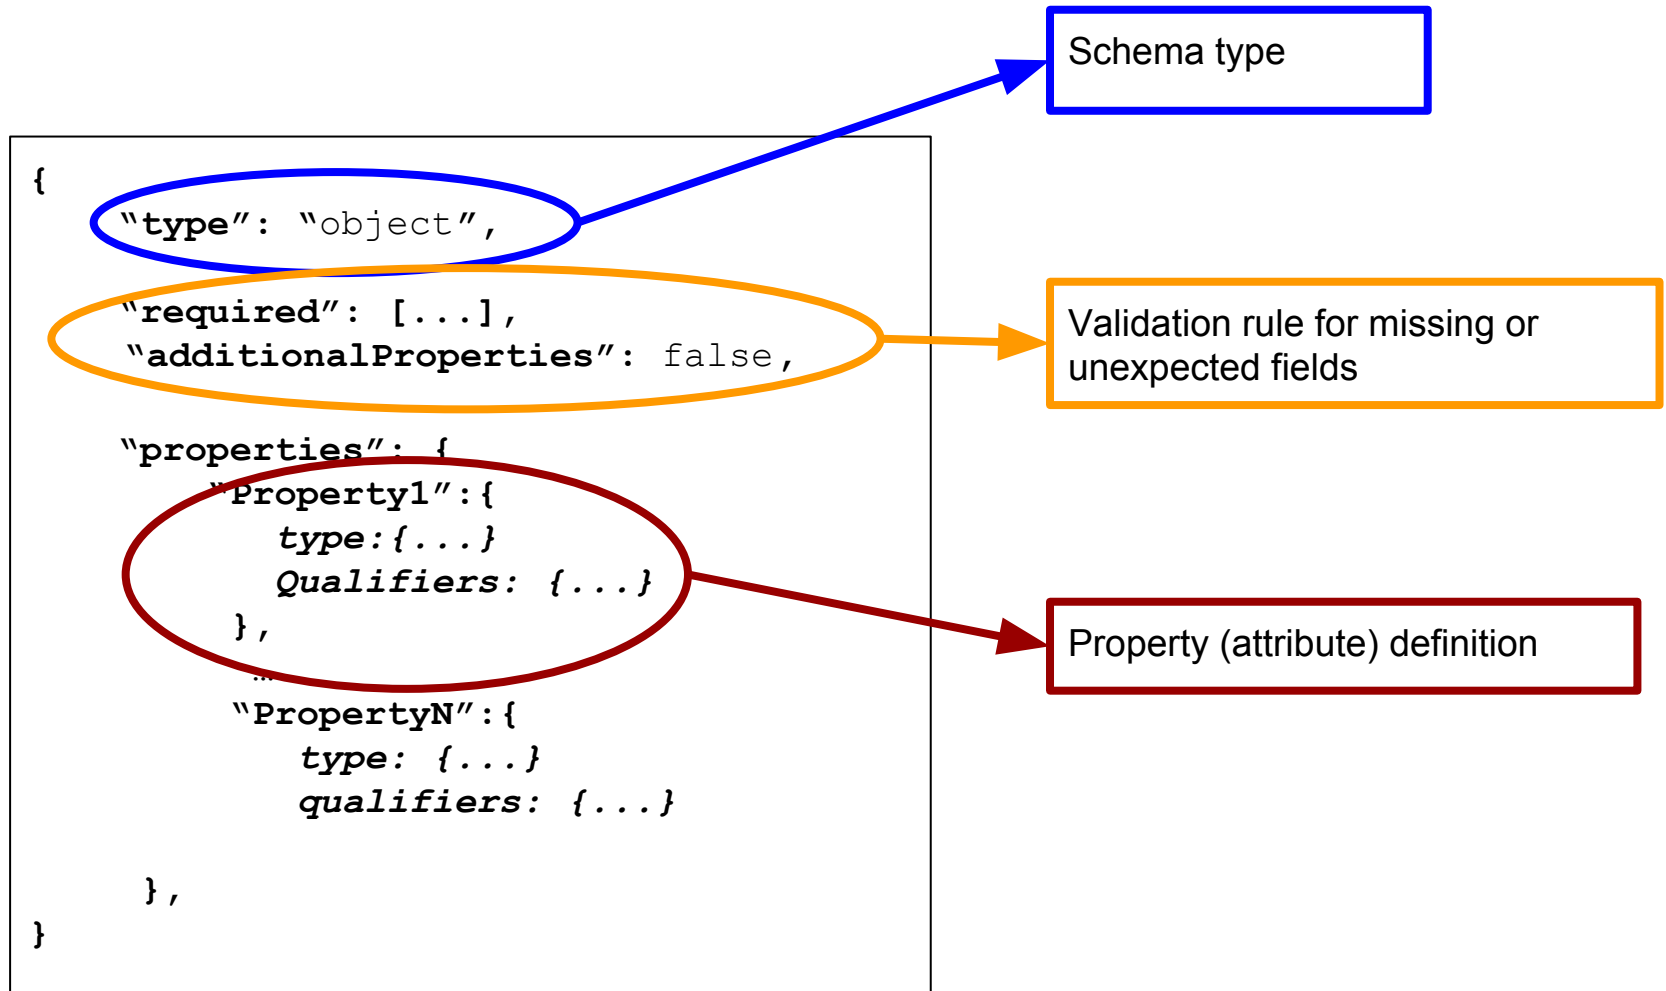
Schema type

{
"type": "object",

"required": [...],
"additionalProperties": false,

"properties": {
"Property1":{
type:{...}
Qualifiers: {...}
},
…
"PropertyN":{
type: {...}
qualifiers: {...}

},
}

Validation rule for missing or unexpected fields

Property (attribute) definition